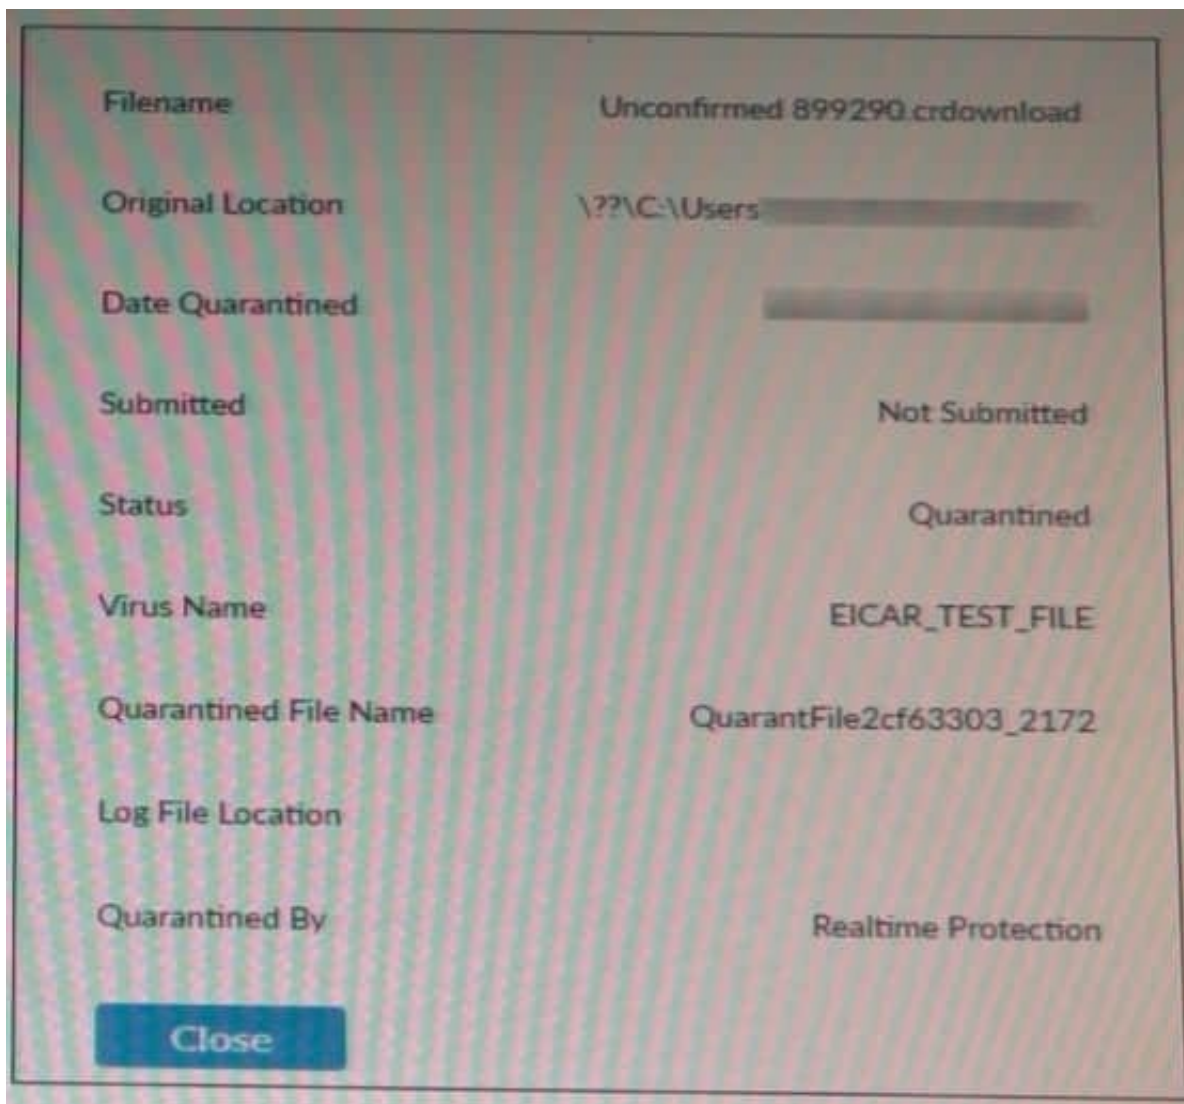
| | |
|---|---|
| Filename | Unconfirmed 899290.crdownload |
| Original Location | \??\C:\Users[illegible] |
| Date Quarantined | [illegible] |
| Submitted | Not Submitted |
| Status | Quarantined |
| Virus Name | EICAR_TEST_FILE |
| Quarantined File Name | QuarantFile2cf63303_2172 |
| Log File Location | |
| Quarantined By | Realtime Protection |

Close